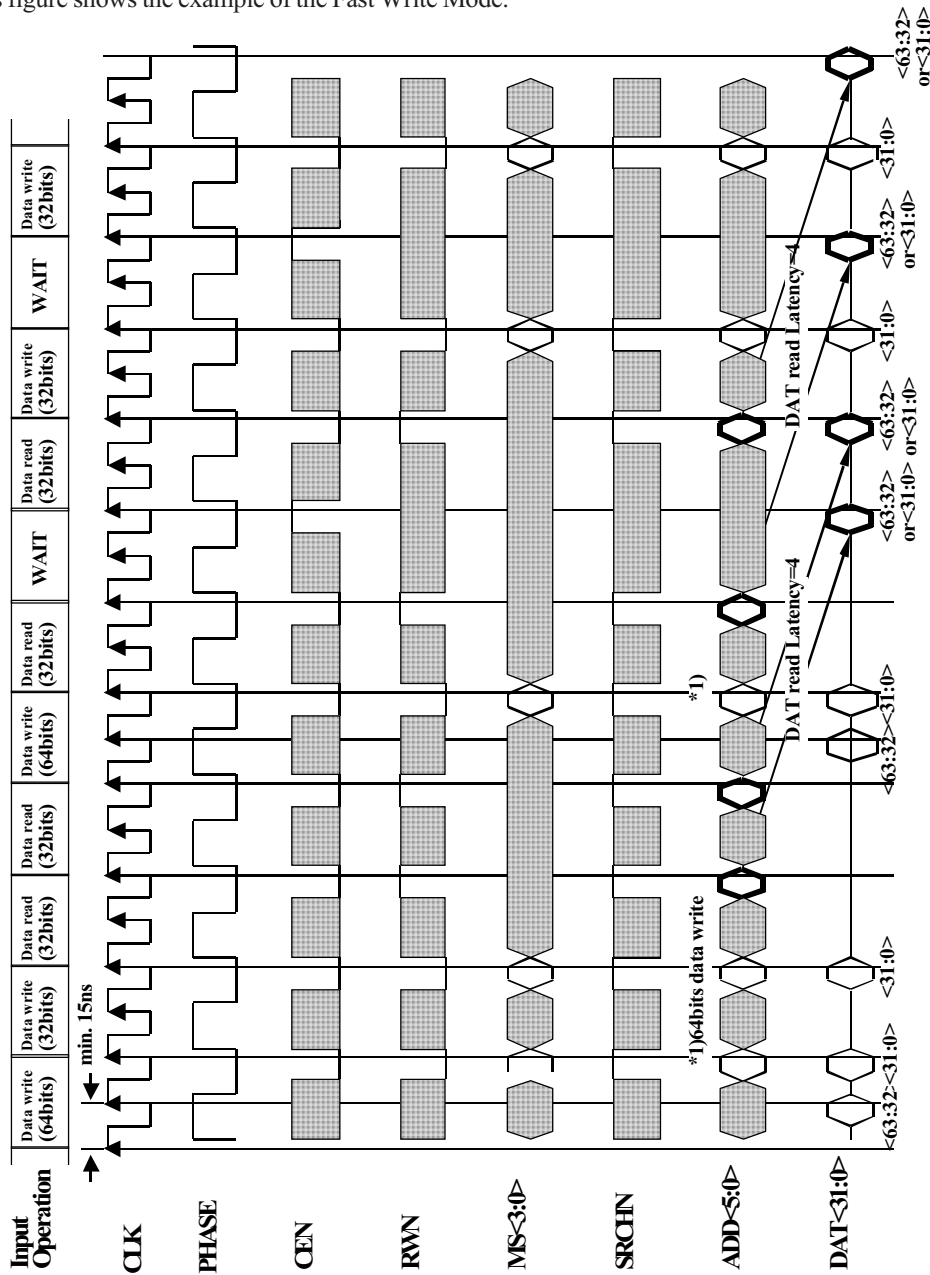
s figure shows the example of the Fast Write Mode.

| Input Operation | Data write (64bits) | Data write (32bits) | Data read (32bits) | Data read (32bits) | Data write (64bits) | Data read (32bits) | WAIT | Data read (32bits) | Data write (32bits) | WAIT | Data write (32bits) |
|---|---|---|---|---|---|---|---|---|---|---|---|

min. 15ns

CLK

PHASE

CEN

RWN

MS<3:0>

SRCHN

ADD<5:0>

DAT<31:0>

*1)64bits data write

*1)

DAT read Latency=4

DAT read Latency=4

DAT read Latency=4

<63:32><31:0>

<31:0>

<63:32><31:0>

<63:32> or<31:0>

<63:32> or<31:0>

<31:0>

<63:32> or<31:0>

<31:0>

<63:32> or<31:0>